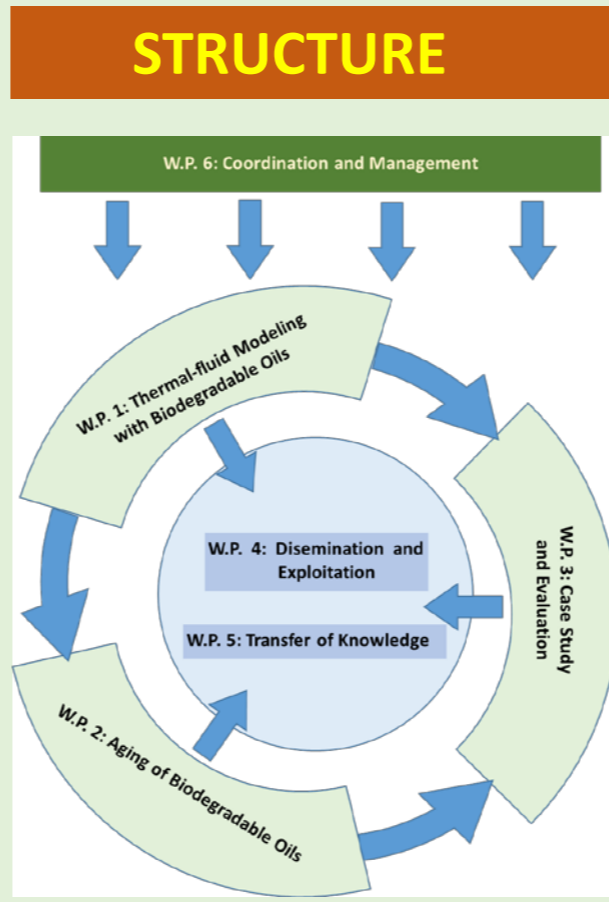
STRUCTURE

W.P. 6: Coordination and Management

W.P. 1: Thermal-fluid Modeling with Biodegradable Oils

W.P. 3: Case Study and Evaluation

W.P. 4: Disemination and Exploitation

W.P. 5: Transfer of Knowledge

W.P. 2: Aging of Biodegradable Oils